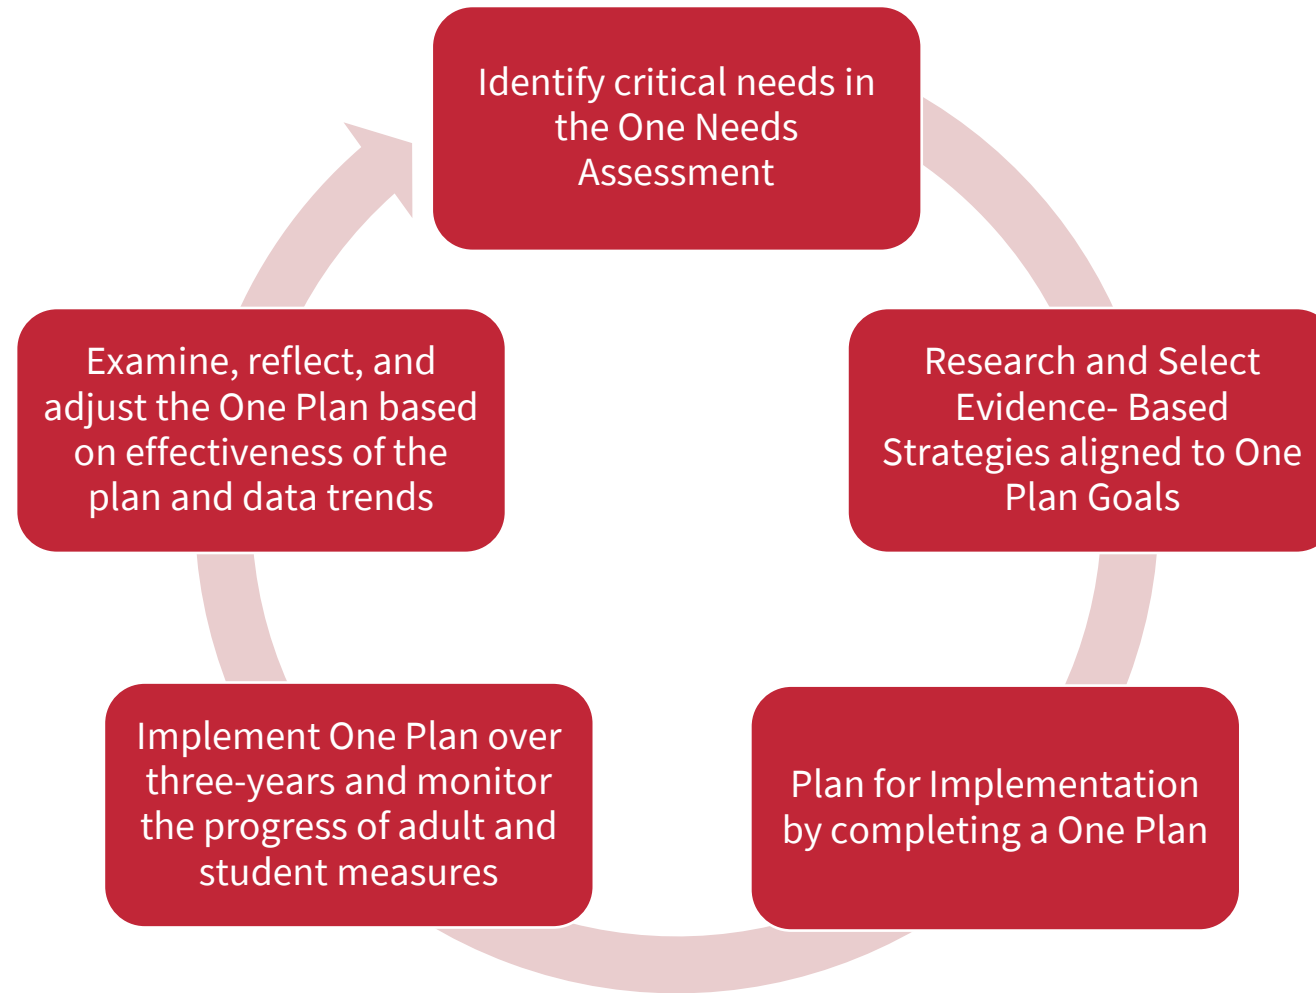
Identify critical needs in the One Needs Assessment

Research and Select Evidence- Based Strategies aligned to One Plan Goals

Plan for Implementation by completing a One Plan

Implement One Plan over three-years and monitor the progress of adult and student measures

Examine, reflect, and adjust the One Plan based on effectiveness of the plan and data trends